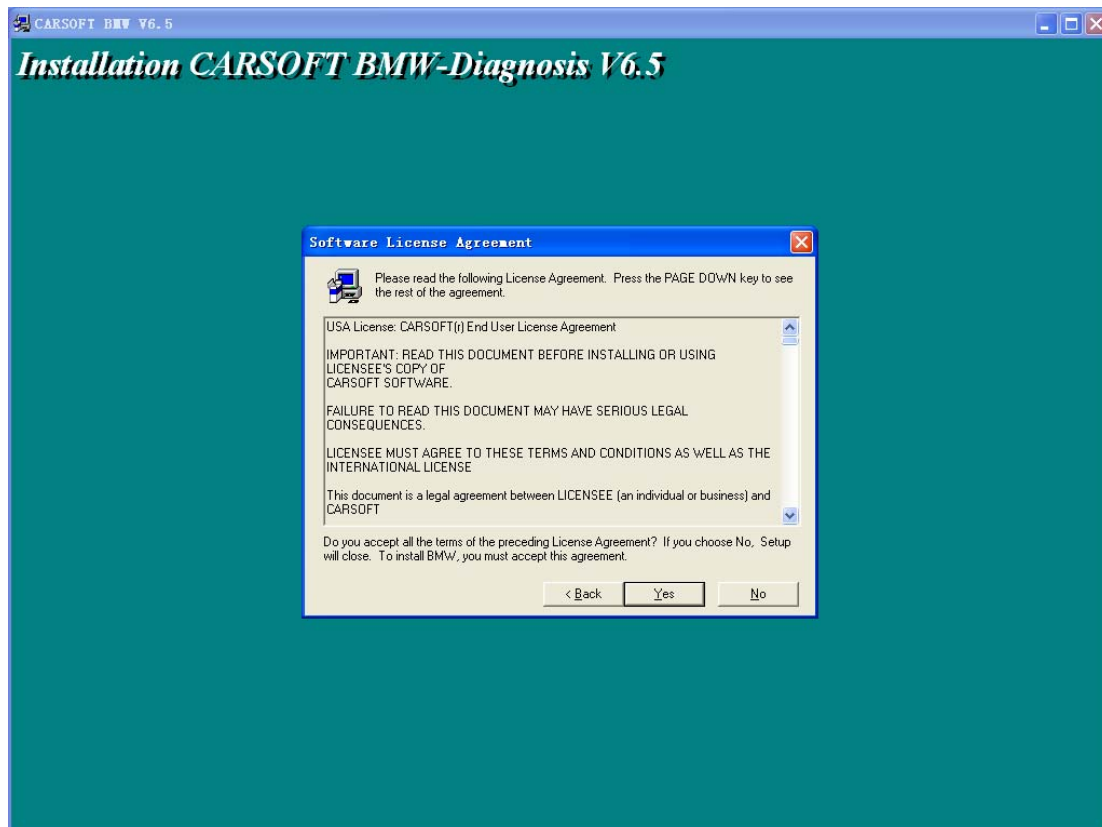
CARSOFT BMW V6.5

Installation CARSOFT BMW-Diagnosis V6.5

Software License Agreement

Please read the following License Agreement. Press the PAGE DOWN key to see the rest of the agreement.

USA License: CARSOFT(r) End User License Agreement

IMPORTANT: READ THIS DOCUMENT BEFORE INSTALLING OR USING LICENSEE'S COPY OF CARSOFT SOFTWARE.

FAILURE TO READ THIS DOCUMENT MAY HAVE SERIOUS LEGAL CONSEQUENCES.

LICENSEE MUST AGREE TO THESE TERMS AND CONDITIONS AS WELL AS THE INTERNATIONAL LICENSE

This document is a legal agreement between LICENSEE (an individual or business) and CARSOFT

Do you accept all the terms of the preceding License Agreement? If you choose No, Setup will close. To install BMW, you must accept this agreement.

< Back

Yes

No